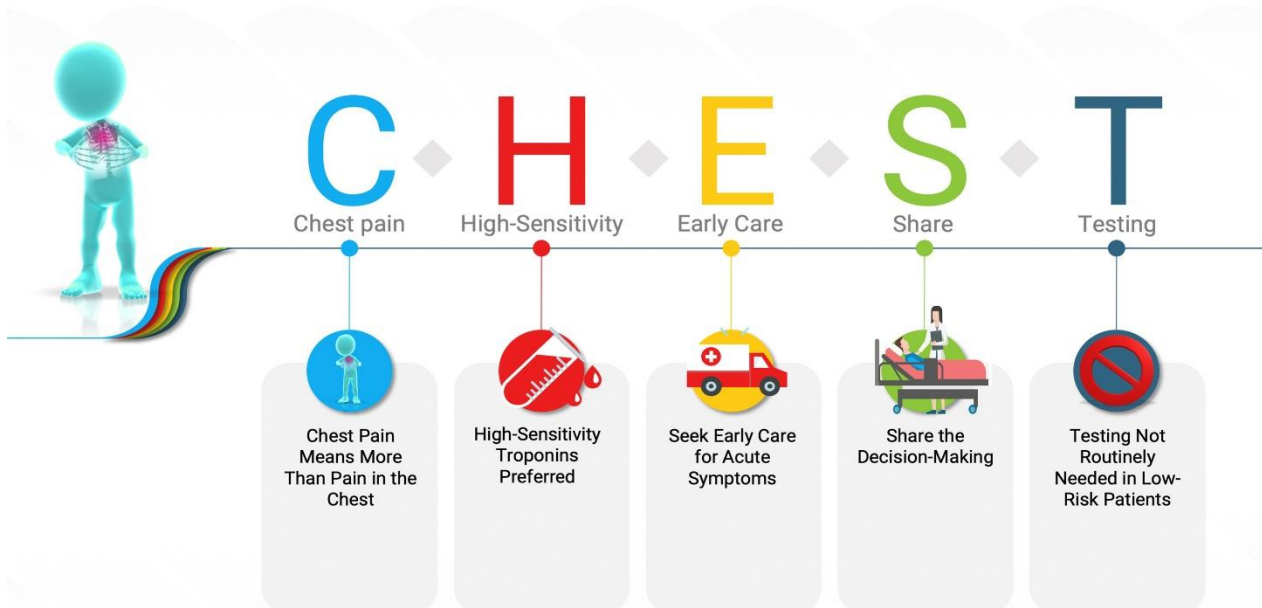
C H E S T

Chest pain

High-Sensitivity

Early Care

Share

Testing

Chest Pain Means More Than Pain in the Chest

High-Sensitivity Troponins Preferred

Seek Early Care for Acute Symptoms

Share the Decision-Making

Testing Not Routinely Needed in Low-Risk Patients